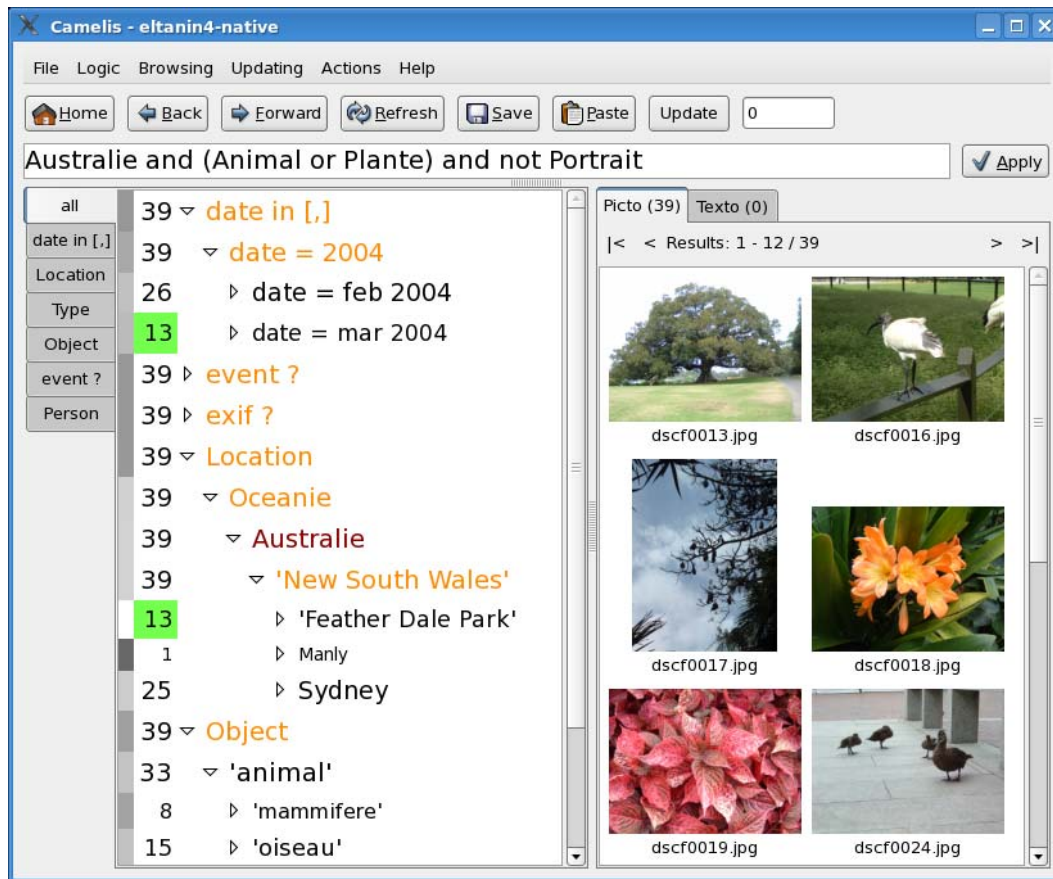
Camelis - eltanin4-native

File Logic Browsing Updating Actions Help

Home Back Forward Refresh Save Paste Update 0

Australie and (Animal or Plante) and not Portrait

Apply

all
date in [,]
Location
Type
Object
event ?
Person

39 ▿ date in [,]
39 ▿ date = 2004
26 ▹ date = feb 2004
13 ▹ date = mar 2004
39 ▹ event ?
39 ▹ exif ?
39 ▿ Location
39 ▿ Oceanie
39 ▿ Australie
39 ▿ 'New South Wales'
13 ▹ 'Feather Dale Park'
1 ▹ Manly
25 ▹ Sydney
39 ▿ Object
33 ▿ 'animal'
8 ▹ 'mammifere'
15 ▹ 'oiseau'

Picto (39) Texto (0)

|< < Results: 1 - 12 / 39 > >|

dscf0013.jpg
dscf0016.jpg
dscf0017.jpg
dscf0018.jpg
dscf0019.jpg
dscf0024.jpg